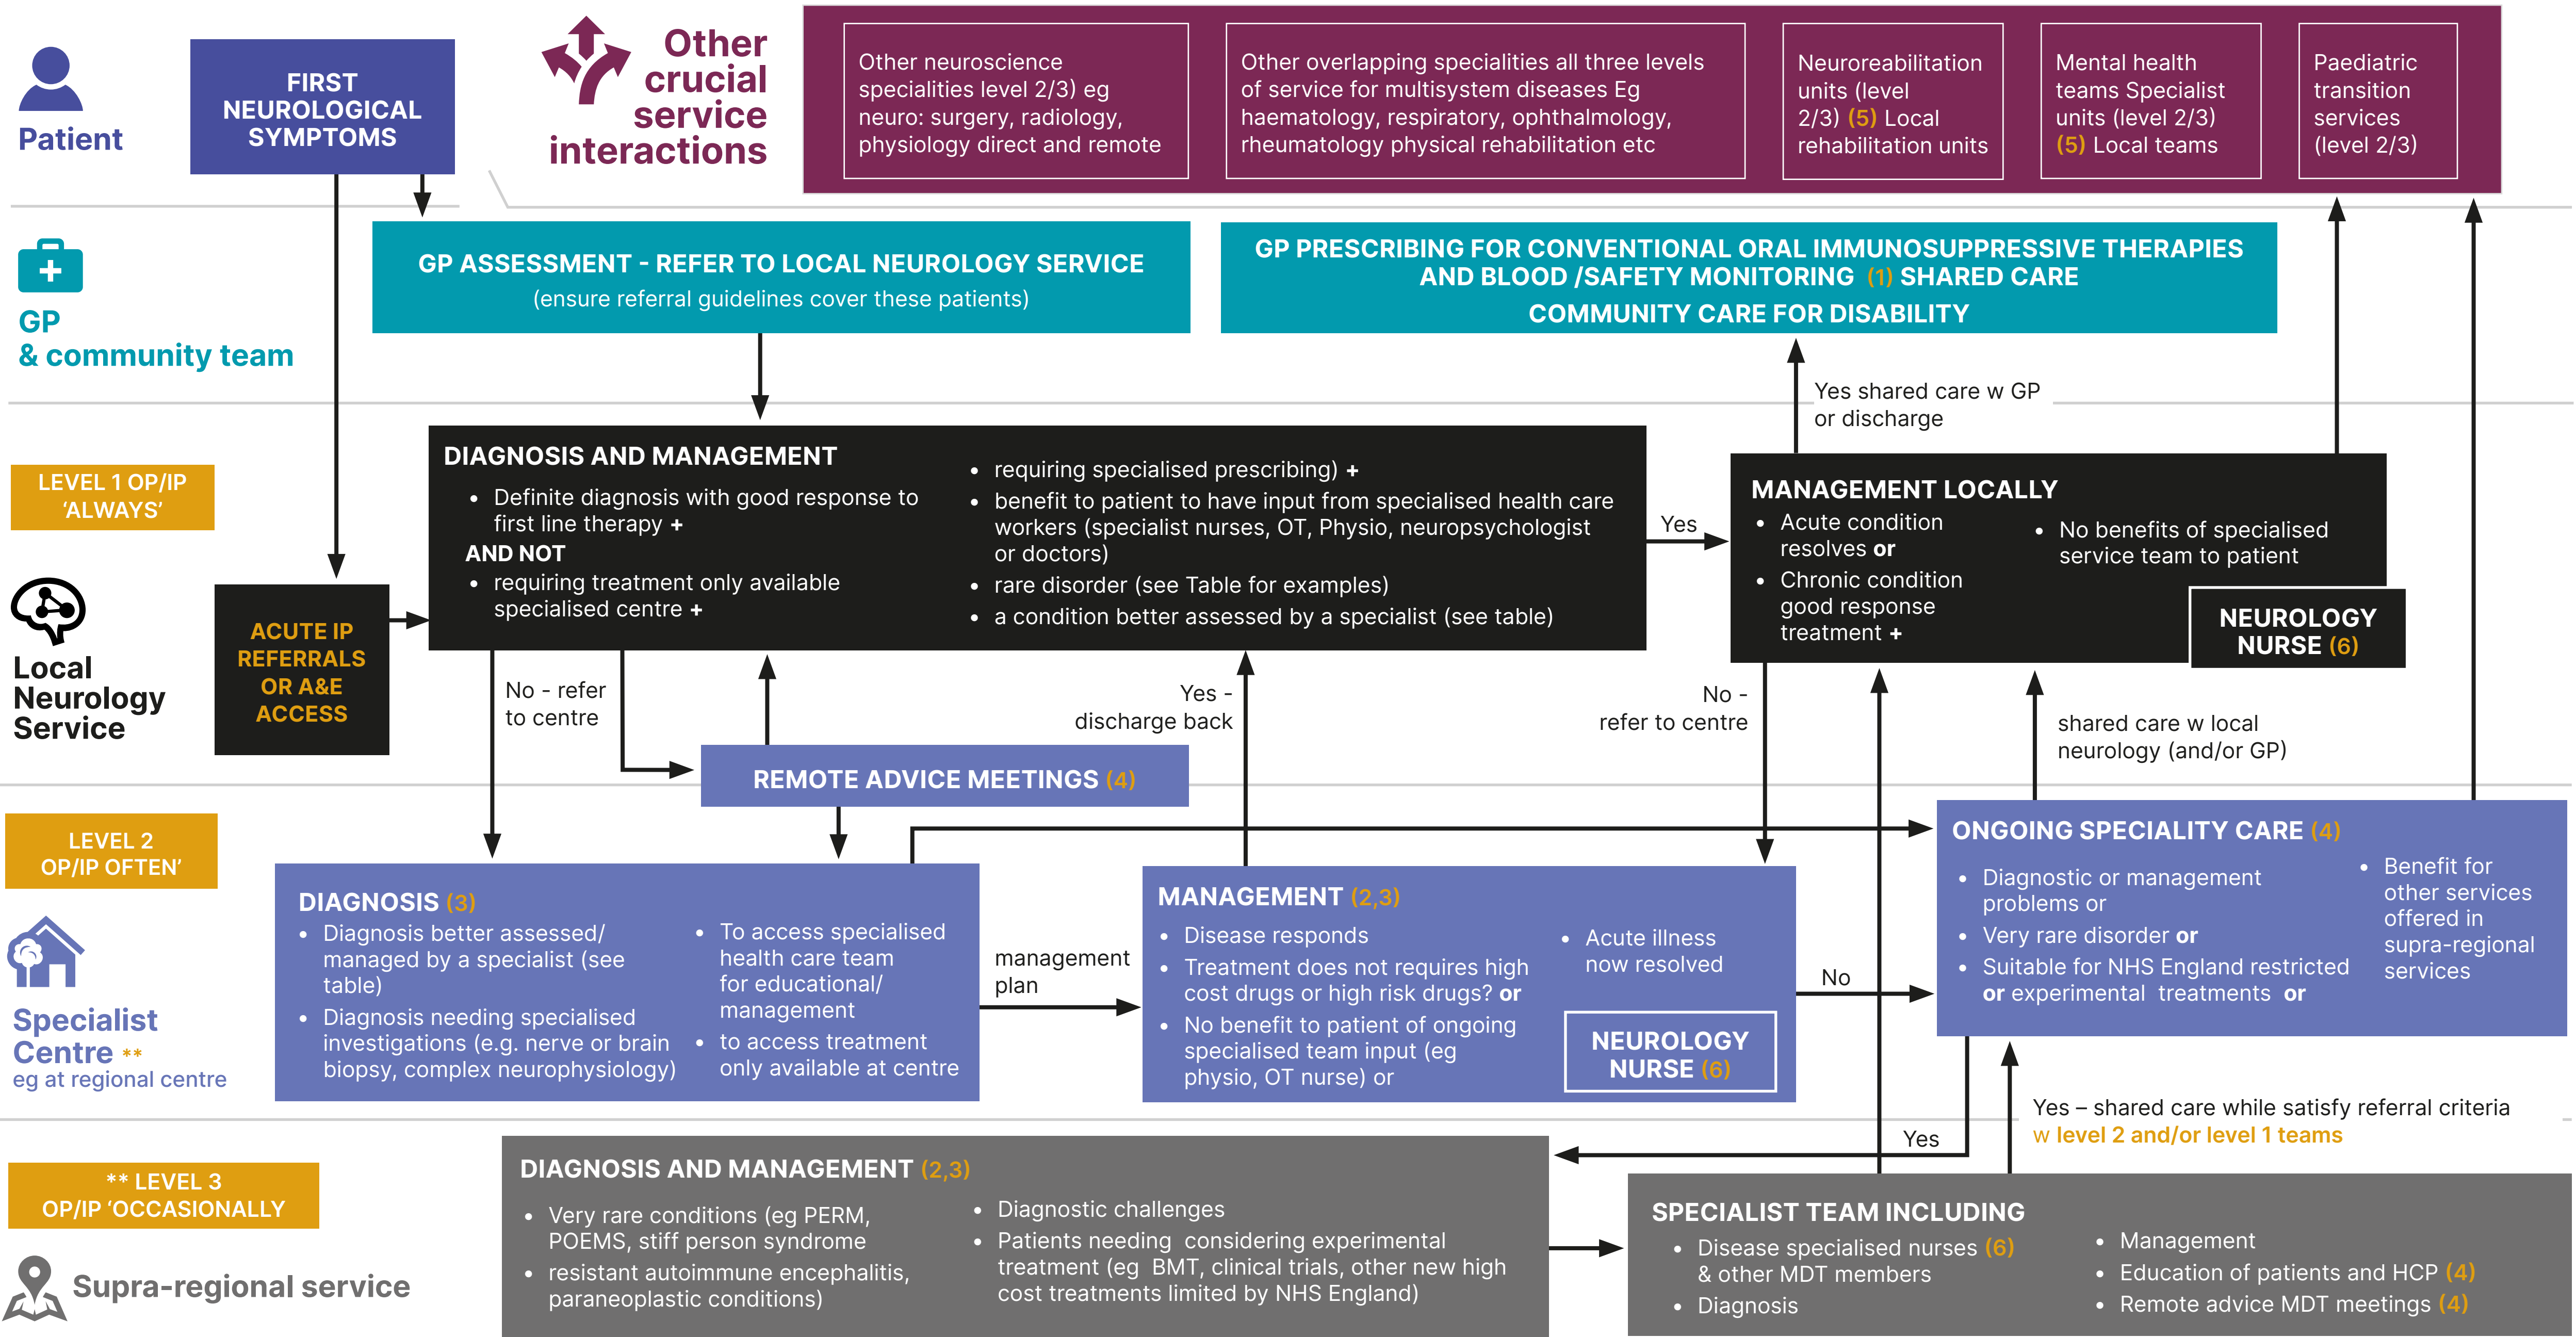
Patient

FIRST NEUROLOGICAL SYMPTOMS

Other crucial service interactions

Other neuroscience specialities level 2/3) eg neuro: surgery, radiology, physiology direct and remote

Other overlapping specialities all three levels of service for multisystem diseases Eg haematology, respiratory, ophthalmology, rheumatology physical rehabilitation etc

Neuroreabilitation units (level 2/3) (5) Local rehabilitation units

Mental health teams Specialist units (level 2/3) (5) Local teams

Paediatric transition services (level 2/3)

GP & community team

GP ASSESSMENT - REFER TO LOCAL NEUROLOGY SERVICE (ensure referral guidelines cover these patients)

GP PRESCRIBING FOR CONVENTIONAL ORAL IMMUNOSUPPRESSIVE THERAPIES AND BLOOD /SAFETY MONITORING (1) SHARED CARE COMMUNITY CARE FOR DISABILITY

Yes shared care w GP or discharge

LEVEL 1 OP/IP 'ALWAYS'

Local Neurology Service

ACUTE IP REFERRALS OR A&E ACCESS

DIAGNOSIS AND MANAGEMENT
• Definite diagnosis with good response to first line therapy +
AND NOT
• requiring treatment only available specialised centre +
• requiring specialised prescribing) +
• benefit to patient to have input from specialised health care workers (specialist nurses, OT, Physio, neuropsychologist or doctors)
• rare disorder (see Table for examples)
• a condition better assessed by a specialist (see table)

Yes

MANAGEMENT LOCALLY
• Acute condition resolves or
• Chronic condition good response treatment +
• No benefits of specialised service team to patient

NEUROLOGY NURSE (6)

No - refer to centre

Yes - discharge back

No - refer to centre

shared care w local neurology (and/or GP)

REMOTE ADVICE MEETINGS (4)

LEVEL 2 OP/IP OFTEN'

Specialist Centre ** eg at regional centre

DIAGNOSIS (3)
• Diagnosis better assessed/ managed by a specialist (see table)
• Diagnosis needing specialised investigations (e.g. nerve or brain biopsy, complex neurophysiology)
• To access specialised health care team for educational/ management
• to access treatment only available at centre

management plan

MANAGEMENT (2,3)
• Disease responds
• Treatment does not requires high cost drugs or high risk drugs? or
• No benefit to patient of ongoing specialised team input (eg physio, OT nurse) or
• Acute illness now resolved

NEUROLOGY NURSE (6)

No

ONGOING SPECIALITY CARE (4)
• Diagnostic or management problems or
• Very rare disorder or
• Suitable for NHS England restricted or experimental treatments or
• Benefit for other services offered in supra-regional services

Yes – shared care while satisfy referral criteria w level 2 and/or level 1 teams

Yes

** LEVEL 3 OP/IP 'OCCASIONALLY

Supra-regional service

DIAGNOSIS AND MANAGEMENT (2,3)
• Very rare conditions (eg PERM, POEMS, stiff person syndrome
• resistant autoimmune encephalitis, paraneoplastic conditions)
• Diagnostic challenges
• Patients needing considering experimental treatment (eg BMT, clinical trials, other new high cost treatments limited by NHS England)

SPECIALIST TEAM INCLUDING
• Disease specialised nurses (6) & other MDT members
• Diagnosis
• Management
• Education of patients and HCP (4)
• Remote advice MDT meetings (4)